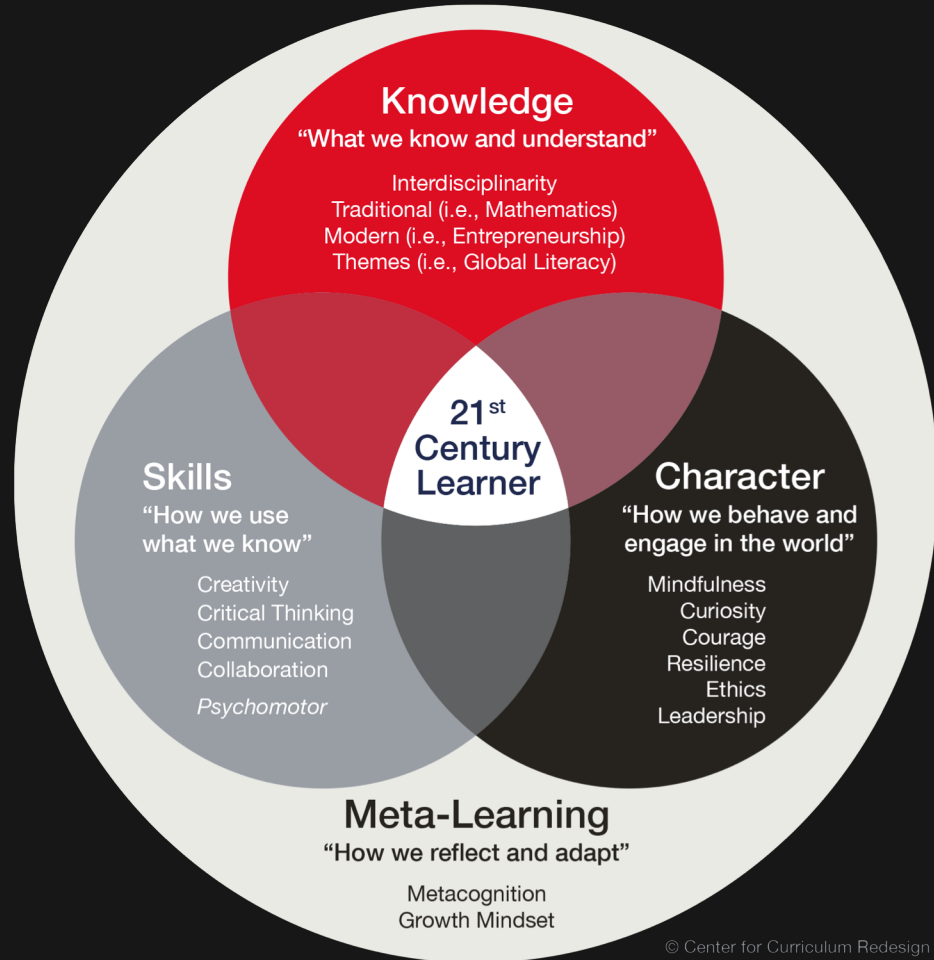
Knowledge
“What we know and understand”

Interdisciplinarity
Traditional (i.e., Mathematics)
Modern (i.e., Entrepreneurship)
Themes (i.e., Global Literacy)

$21^{st}$ Century Learner

Skills
“How we use what we know”

Creativity
Critical Thinking
Communication
Collaboration
Psychomotor

Character
“How we behave and engage in the world”

Mindfulness
Curiosity
Courage
Resilience
Ethics
Leadership

Meta-Learning
“How we reflect and adapt”

Metacognition
Growth Mindset

© Center for Curriculum Redesign